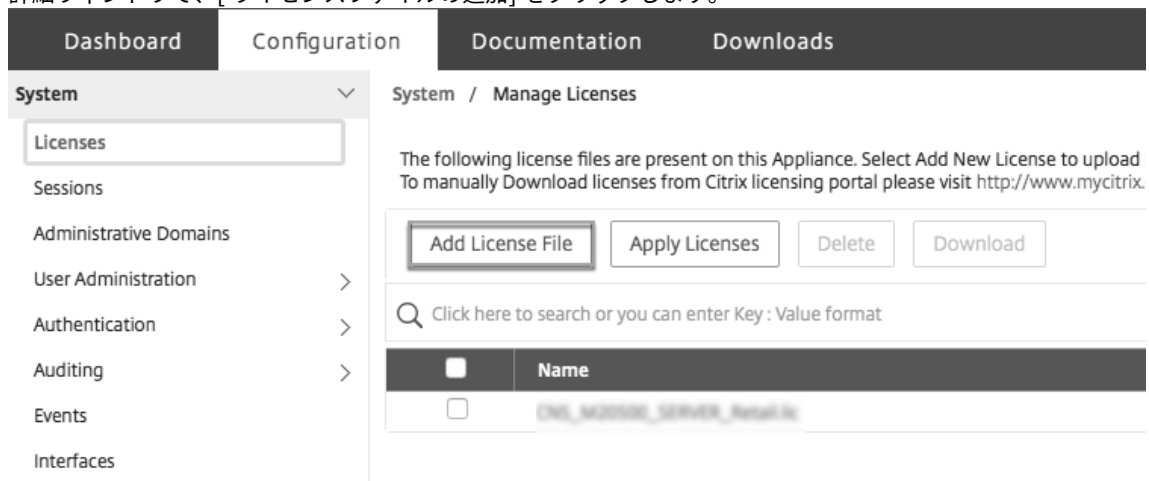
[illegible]

Dashboard Configuration Documentation Downloads

System

Licenses

Sessions

Administrative Domains

User Administration

Authentication

Auditing

Events

Interfaces

System / Manage Licenses

The following license files are present on this Appliance. Select Add New License to upload
To manually Download licenses from Citrix licensing portal please visit http://www.mycitrix.

Add License File Apply Licenses Delete Download

Click here to search or you can enter Key : Value format

| | Name |
|---|---|
| | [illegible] |